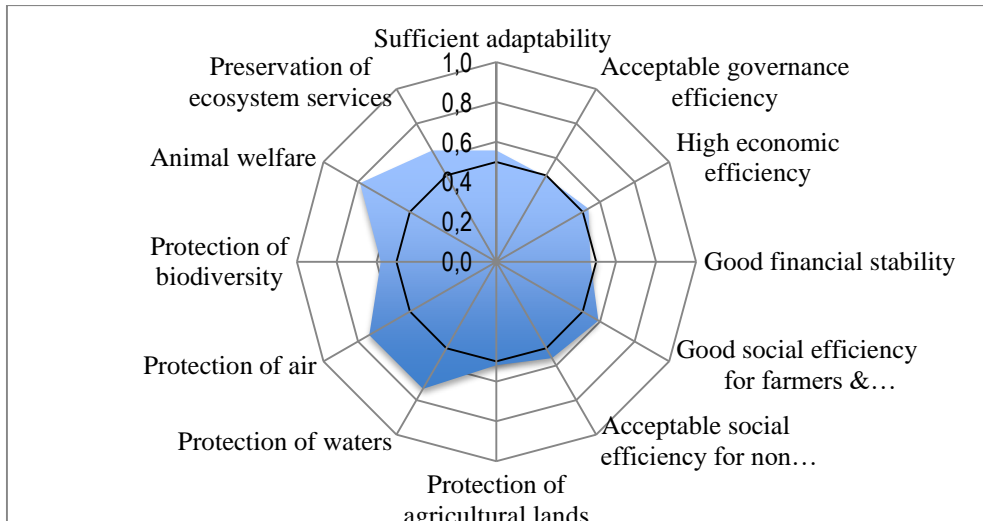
Sufficient adaptability

1,0

0,8

0,6

0,4

0,2

0,0

Acceptable governance efficiency

High economic efficiency

Good financial stability

Good social efficiency for farmers &…

Acceptable social efficiency for non…

Protection of agricultural lands

Protection of waters

Protection of air

Protection of biodiversity

Animal welfare

Preservation of ecosystem services